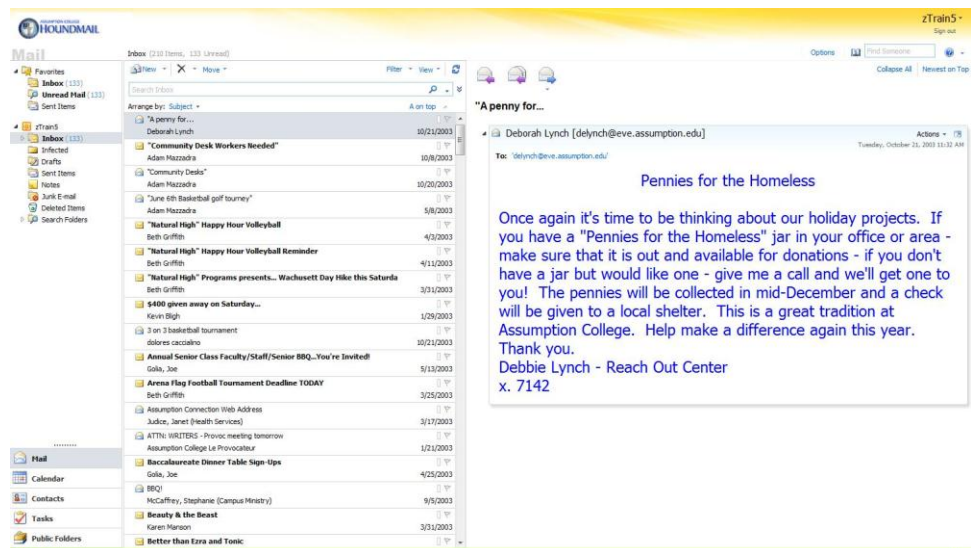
ASSUMPTION COLLEGE HOUNDMAIL

zTrain5
Sign out

Mail

Options Find Someone

Favorites
Inbox (133)
Unread Mail (133)
Sent Items

zTrain5
Inbox (133)
Infected
Drafts
Sent Items
Notes
Junk E-mail
Deleted Items
Search Folders

Mail
Calendar
Contacts
Tasks
Public Folders

Inbox (210 Items, 133 Unread)

New Move Filter View

Search Inbox

Arrange by: Subject A on top

"A penny for...
Deborah Lynch 10/21/2003
"Community Desk Workers Needed"
Adam Mazzadra 10/8/2003
"Community Desks"
Adam Mazzadra 10/20/2003
"June 6th Basketball golf tourney"
Adam Mazzadra 5/8/2003
"Natural High" Happy Hour Volleyball
Beth Griffith 4/3/2003
"Natural High" Happy Hour Volleyball Reminder
Beth Griffith 4/11/2003
"Natural High" Programs presents... Wachusett Day Hike this Saturda
Beth Griffith 3/31/2003
$400 given away on Saturday...
Kevin Bligh 1/29/2003
3 on 3 basketball tournament
dolores caccialino 10/21/2003
Annual Senior Class Faculty/Staff/Senior BBQ...You're Invited!
Golia, Joe 5/13/2003
Arena Flag Football Tournament Deadline TODAY
Beth Griffith 3/25/2003
Assumption Connection Web Address
Judice, Janet (Health Services) 3/17/2003
ATTN: WRITERS - Provoc meeting tomorrow
Assumption College Le Provocateur 1/21/2003
Baccalaureate Dinner Table Sign-Ups
Golia, Joe 4/25/2003
BBQ!
McCaffrey, Stephanie (Campus Ministry) 9/5/2003
Beauty & the Beast
Karen Manson 3/31/2003
Better than Ezra and Tonic

Collapse All Newest on Top

"A penny for...

Deborah Lynch [delynch@eve.assumption.edu]
Actions
Tuesday, October 21, 2003 11:32 AM
To: 'delynch@eve.assumption.edu'

Pennies for the Homeless

Once again it's time to be thinking about our holiday projects. If you have a "Pennies for the Homeless" jar in your office or area - make sure that it is out and available for donations - if you don't have a jar but would like one - give me a call and we'll get one to you! The pennies will be collected in mid-December and a check will be given to a local shelter. This is a great tradition at Assumption College. Help make a difference again this year.
Thank you.
Debbie Lynch - Reach Out Center
x. 7142